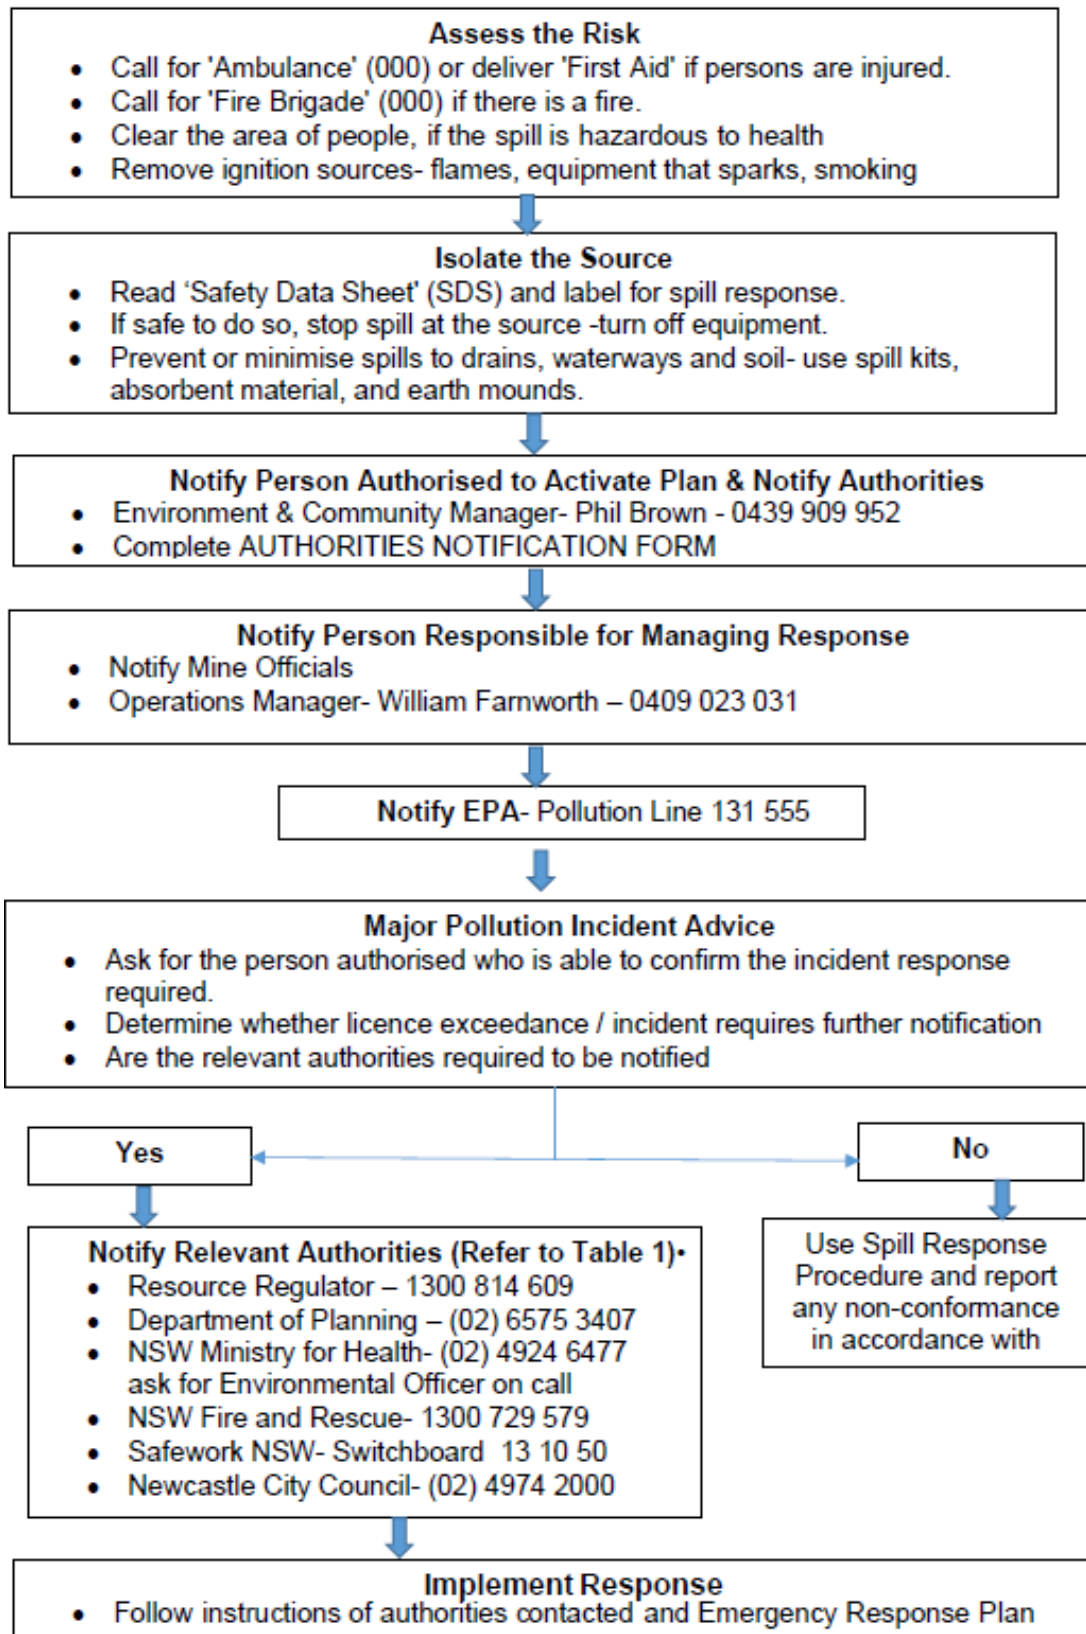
Assess the Risk

- Call for 'Ambulance' (000) or deliver 'First Aid' if persons are injured.
- Call for 'Fire Brigade' (000) if there is a fire.
- Clear the area of people, if the spill is hazardous to health
- Remove ignition sources- flames, equipment that sparks, smoking

Isolate the Source

- Read 'Safety Data Sheet' (SDS) and label for spill response.
- If safe to do so, stop spill at the source -turn off equipment.
- Prevent or minimise spills to drains, waterways and soil- use spill kits, absorbent material, and earth mounds.

Notify Person Authorised to Activate Plan & Notify Authorities

- Environment & Community Manager- Phil Brown - 0439 909 952
- Complete AUTHORITIES NOTIFICATION FORM

Notify Person Responsible for Managing Response

- Notify Mine Officials
- Operations Manager- William Farnworth – 0409 023 031

Notify EPA- Pollution Line 131 555

Major Pollution Incident Advice

- Ask for the person authorised who is able to confirm the incident response required.
- Determine whether licence exceedance / incident requires further notification
- Are the relevant authorities required to be notified

Yes

No

Notify Relevant Authorities (Refer to Table 1)•

- Resource Regulator – 1300 814 609
- Department of Planning – (02) 6575 3407
- NSW Ministry for Health- (02) 4924 6477 ask for Environmental Officer on call
- NSW Fire and Rescue- 1300 729 579
- Safework NSW- Switchboard 13 10 50
- Newcastle City Council- (02) 4974 2000

Use Spill Response Procedure and report any non-conformance in accordance with

Implement Response

- Follow instructions of authorities contacted and Emergency Response Plan